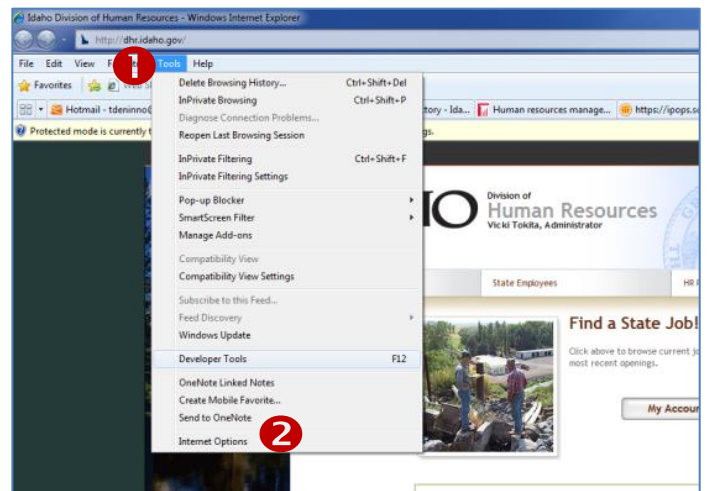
Idaho Division of Human Resources - Windows Internet Explorer

http://dhr.idaho.gov/

File Edit View F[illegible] Tools Help

1

Favorites Web S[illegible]

Hotmail - tdeninno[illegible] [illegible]tory - Ida... Human resources manage... https://ipops.s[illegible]

Protected mode is currently t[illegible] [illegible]gs.

Delete Browsing History... Ctrl+Shift+Del
InPrivate Browsing Ctrl+Shift+P
Diagnose Connection Problems...
Reopen Last Browsing Session

InPrivate Filtering Ctrl+Shift+F
InPrivate Filtering Settings

Pop-up Blocker
SmartScreen Filter
Manage Add-ons

Compatibility View
Compatibility View Settings

Subscribe to this Feed...
Feed Discovery
Windows Update

Developer Tools F12

OneNote Linked Notes
Create Mobile Favorite...
Send to OneNote

Internet Options

2

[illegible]IO Division of Human Resources Vicki Tokita, Administrator

State Employees

HR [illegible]

Find a State Job!

Click above to browse current jo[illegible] most recent openings.

My Accou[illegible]